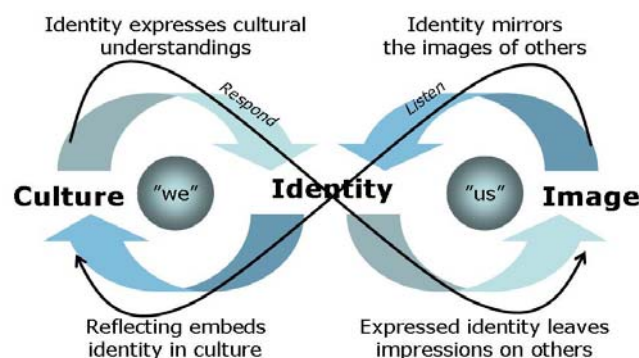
Identity expresses cultural understandings

Identity mirrors the images of others

Respond

Listen

Culture

"we"

Identity

"us"

Image

Reflecting embeds identity in culture

Expressed identity leaves impressions on others